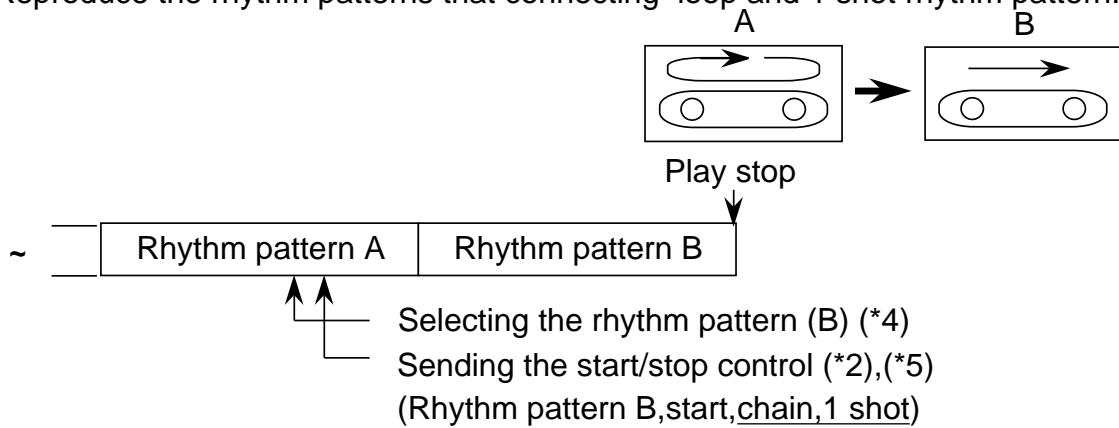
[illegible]eproduce the rhythm patterns that connecting "loop and 1 shot rhythm pattern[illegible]

A

B

Play stop

~

Rhythm pattern A | Rhythm pattern B

Selecting the rhythm pattern (B) (*4)

Sending the start/stop control (*2),(*5)

(Rhythm pattern B,start,chain,1 shot)